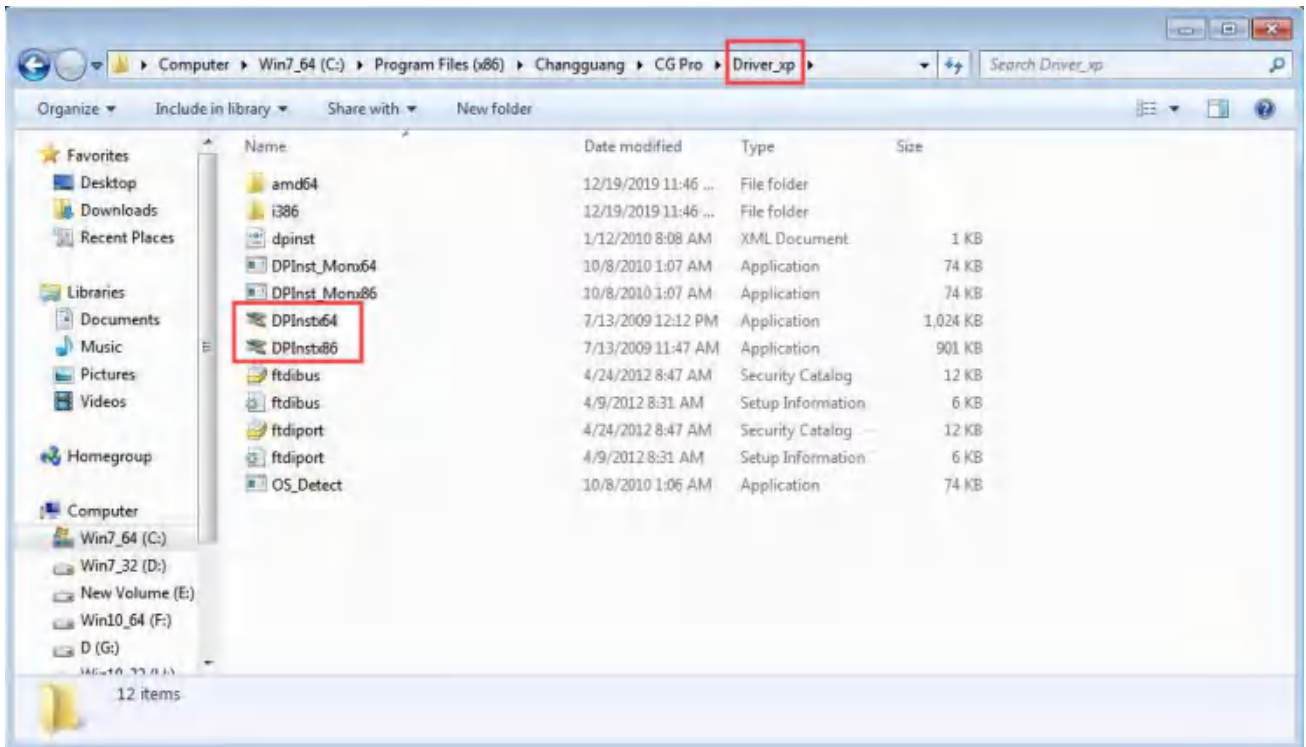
Computer ▸ Win7_64 (C:) ▸ Program Files (x86) ▸ Changguang ▸ CG Pro ▸ Driver_xp ▸

Search Driver_xp

Organize ▾ Include in library ▾ Share with ▾ New folder

Favorites
Desktop
Downloads
Recent Places

Libraries
Documents
Music
Pictures
Videos

Homegroup

Computer
Win7_64 (C:)
Win7_32 (D:)
New Volume (E:)
Win10_64 (F:)
D (G:)
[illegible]

| Name | Date modified | Type | Size |
|---|---|---|---|
| amd64 | 12/19/2019 11:46 ... | File folder | |
| i386 | 12/19/2019 11:46 ... | File folder | |
| dpinst | 1/12/2010 8:08 AM | XML Document | 1 KB |
| DPInst_Monx64 | 10/8/2010 1:07 AM | Application | 74 KB |
| DPInst_Monx86 | 10/8/2010 1:07 AM | Application | 74 KB |
| DPInstx64 | 7/13/2009 12:12 PM | Application | 1,024 KB |
| DPInstx86 | 7/13/2009 11:47 AM | Application | 901 KB |
| ftdibus | 4/24/2012 8:47 AM | Security Catalog | 12 KB |
| ftdibus | 4/9/2012 8:31 AM | Setup Information | 6 KB |
| ftdiport | 4/24/2012 8:47 AM | Security Catalog | 12 KB |
| ftdiport | 4/9/2012 8:31 AM | Setup Information | 6 KB |
| OS_Detect | 10/8/2010 1:06 AM | Application | 74 KB |

12 items